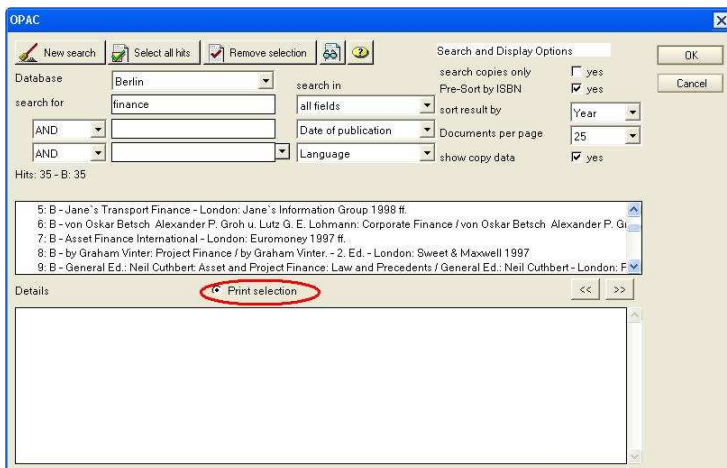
OPAC

New search
Select all hits
Remove selection

Search and Display Options

OK
Cancel

Database Berlin
search in
search copies only yes
Pre-Sort by ISBN yes
search for finance
all fields
sort result by Year
AND
Date of publication
Documents per page 25
AND
Language
show copy data yes

Hits: 35 - B: 35

5: B - Jane`s Transport Finance - London: Jane`s Information Group 1998 ff.
6: B - von Oskar Betsch Alexander P. Groh u. Lutz G. E. Lohmann: Corporate Finance / von Oskar Betsch Alexander P. G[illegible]
7: B - Asset Finance International - London: Euromoney 1997 ff.
8: B - by Graham Vinter: Project Finance / by Graham Vinter. - 2. Ed. - London: Sweet & Maxwell 1997
9: B - General Ed.: Neil Cuthbert: Asset and Project Finance: Law and Precedents / General Ed.: Neil Cuthbert - London: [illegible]

Details
Print selection
<<
>>